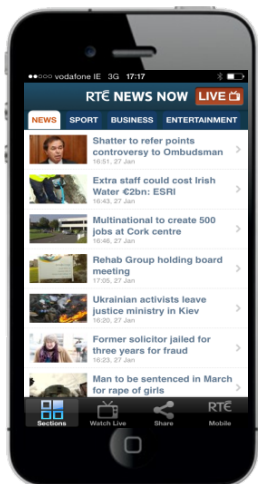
vodafone IE 3G 17:17

RTÉ NEWS NOW LIVE

NEWS SPORT BUSINESS ENTERTAINMENT

Shatter to refer points controversy to Ombudsman
16:51, 27 Jan

Extra staff could cost Irish Water €2bn: ESRI
16:43, 27 Jan

Multinational to create 500 jobs at Cork centre
16:46, 27 Jan

Rehab Group holding board meeting
17:05, 27 Jan

Ukrainian activists leave justice ministry in Kiev
16:51, 27 Jan

Former solicitor jailed for three years for fraud
16:23, 27 Jan

Man to be sentenced in March for rape of girls

Sections Watch Live Share RTÉ Mobile